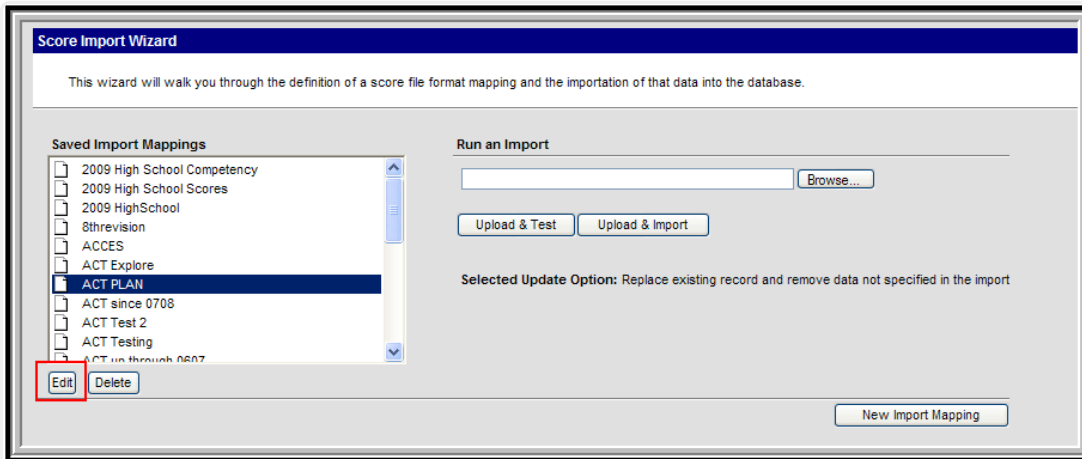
Score Import Wizard

This wizard will walk you through the definition of a score file format mapping and the importation of that data into the database.

Saved Import Mappings

2009 High School Competency
2009 High School Scores
2009 HighSchool
8threvision
ACCES
ACT Explore
ACT PLAN
ACT since 0708
ACT Test 2
ACT Testing
ACT up through 0607

Edit Delete

Run an Import

Browse...

Upload & Test Upload & Import

Selected Update Option: Replace existing record and remove data not specified in the import

New Import Mapping